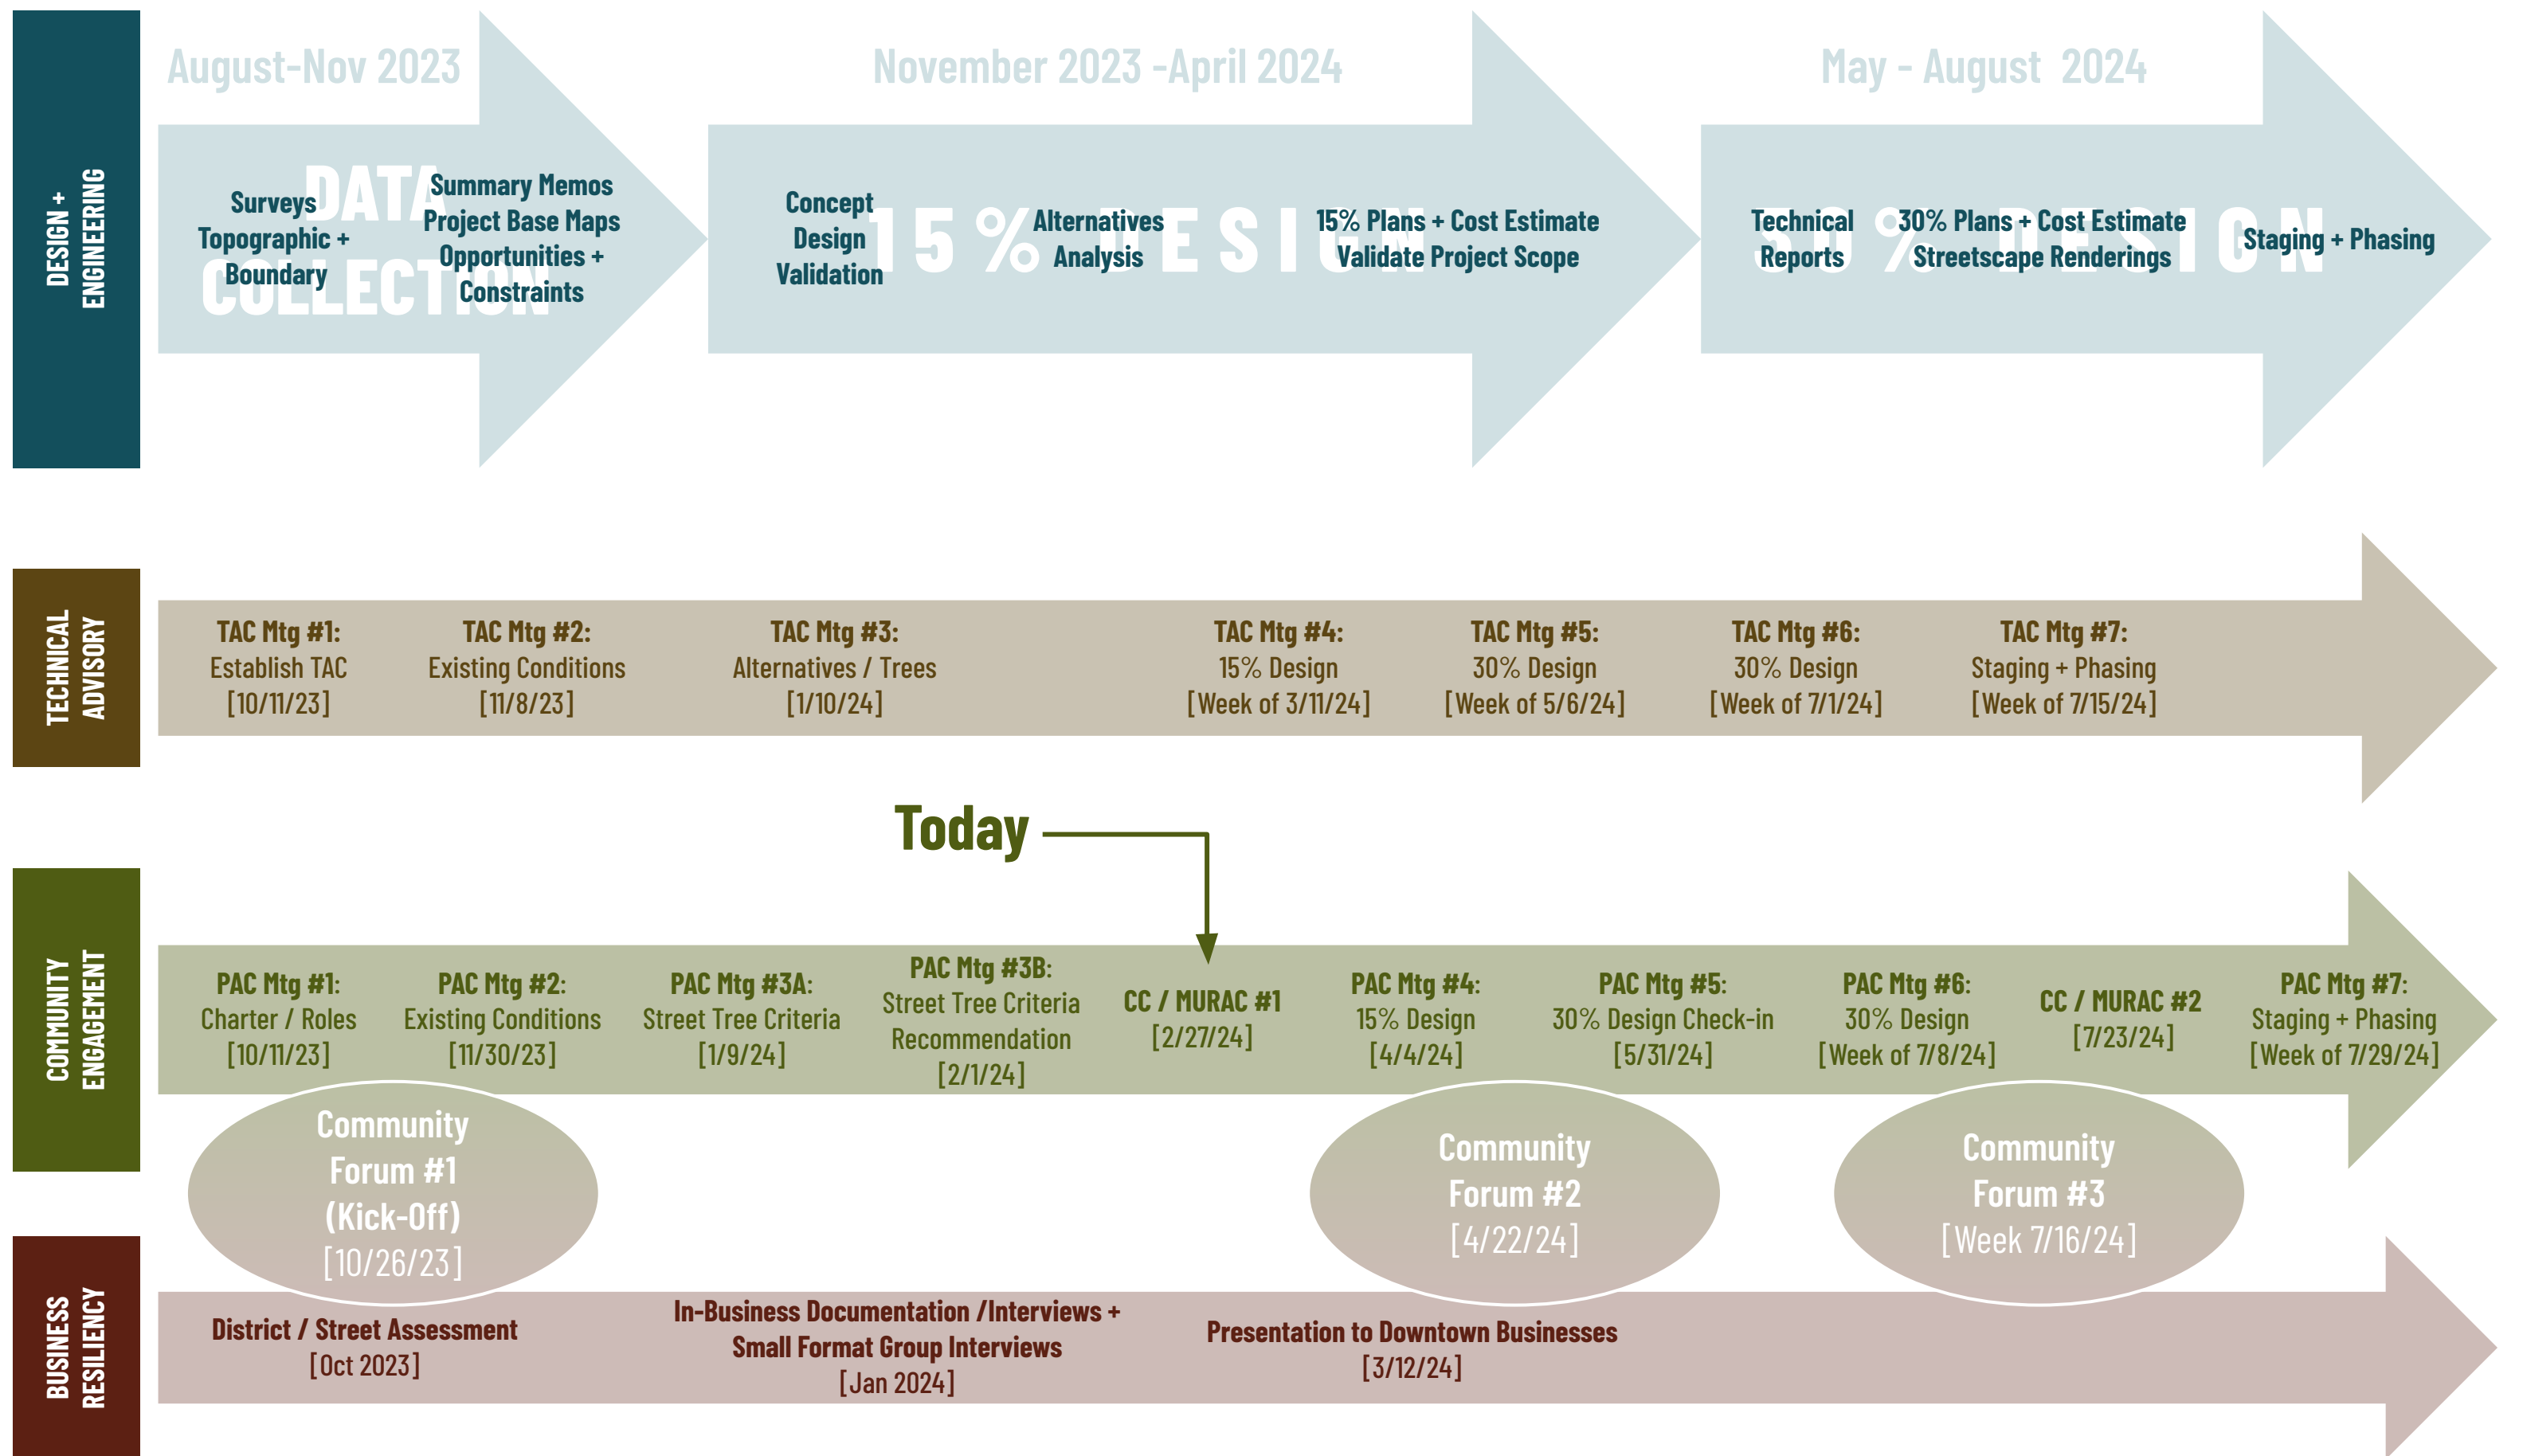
DESIGN + ENGINEERING

August-Nov 2023

DATA COLLECTION

Surveys Topographic + Boundary

Summary Memos Project Base Maps Opportunities + Constraints

November 2023 -April 2024

15% DESIGN

Concept Design Validation

Alternatives Analysis

15% Plans + Cost Estimate Validate Project Scope

May - August 2024

30% DESIGN

Technical Reports

30% Plans + Cost Estimate Streetscape Renderings

Staging + Phasing

TECHNICAL ADVISORY

TAC Mtg #1: Establish TAC [10/11/23]

TAC Mtg #2: Existing Conditions [11/8/23]

TAC Mtg #3: Alternatives / Trees [1/10/24]

TAC Mtg #4: 15% Design [Week of 3/11/24]

TAC Mtg #5: 30% Design [Week of 5/6/24]

TAC Mtg #6: 30% Design [Week of 7/1/24]

TAC Mtg #7: Staging + Phasing [Week of 7/15/24]

Today

COMMUNITY ENGAGEMENT

PAC Mtg #1: Charter / Roles [10/11/23]

PAC Mtg #2: Existing Conditions [11/30/23]

PAC Mtg #3A: Street Tree Criteria [1/9/24]

PAC Mtg #3B: Street Tree Criteria Recommendation [2/1/24]

CC / MURAC #1 [2/27/24]

PAC Mtg #4: 15% Design [4/4/24]

PAC Mtg #5: 30% Design Check-in [5/31/24]

PAC Mtg #6: 30% Design [Week of 7/8/24]

CC / MURAC #2 [7/23/24]

PAC Mtg #7: Staging + Phasing [Week of 7/29/24]

Community Forum #1 (Kick-Off) [10/26/23]

Community Forum #2 [4/22/24]

Community Forum #3 [Week 7/16/24]

BUSINESS RESILIENCY

District / Street Assessment [Oct 2023]

In-Business Documentation /Interviews + Small Format Group Interviews [Jan 2024]

Presentation to Downtown Businesses [3/12/24]